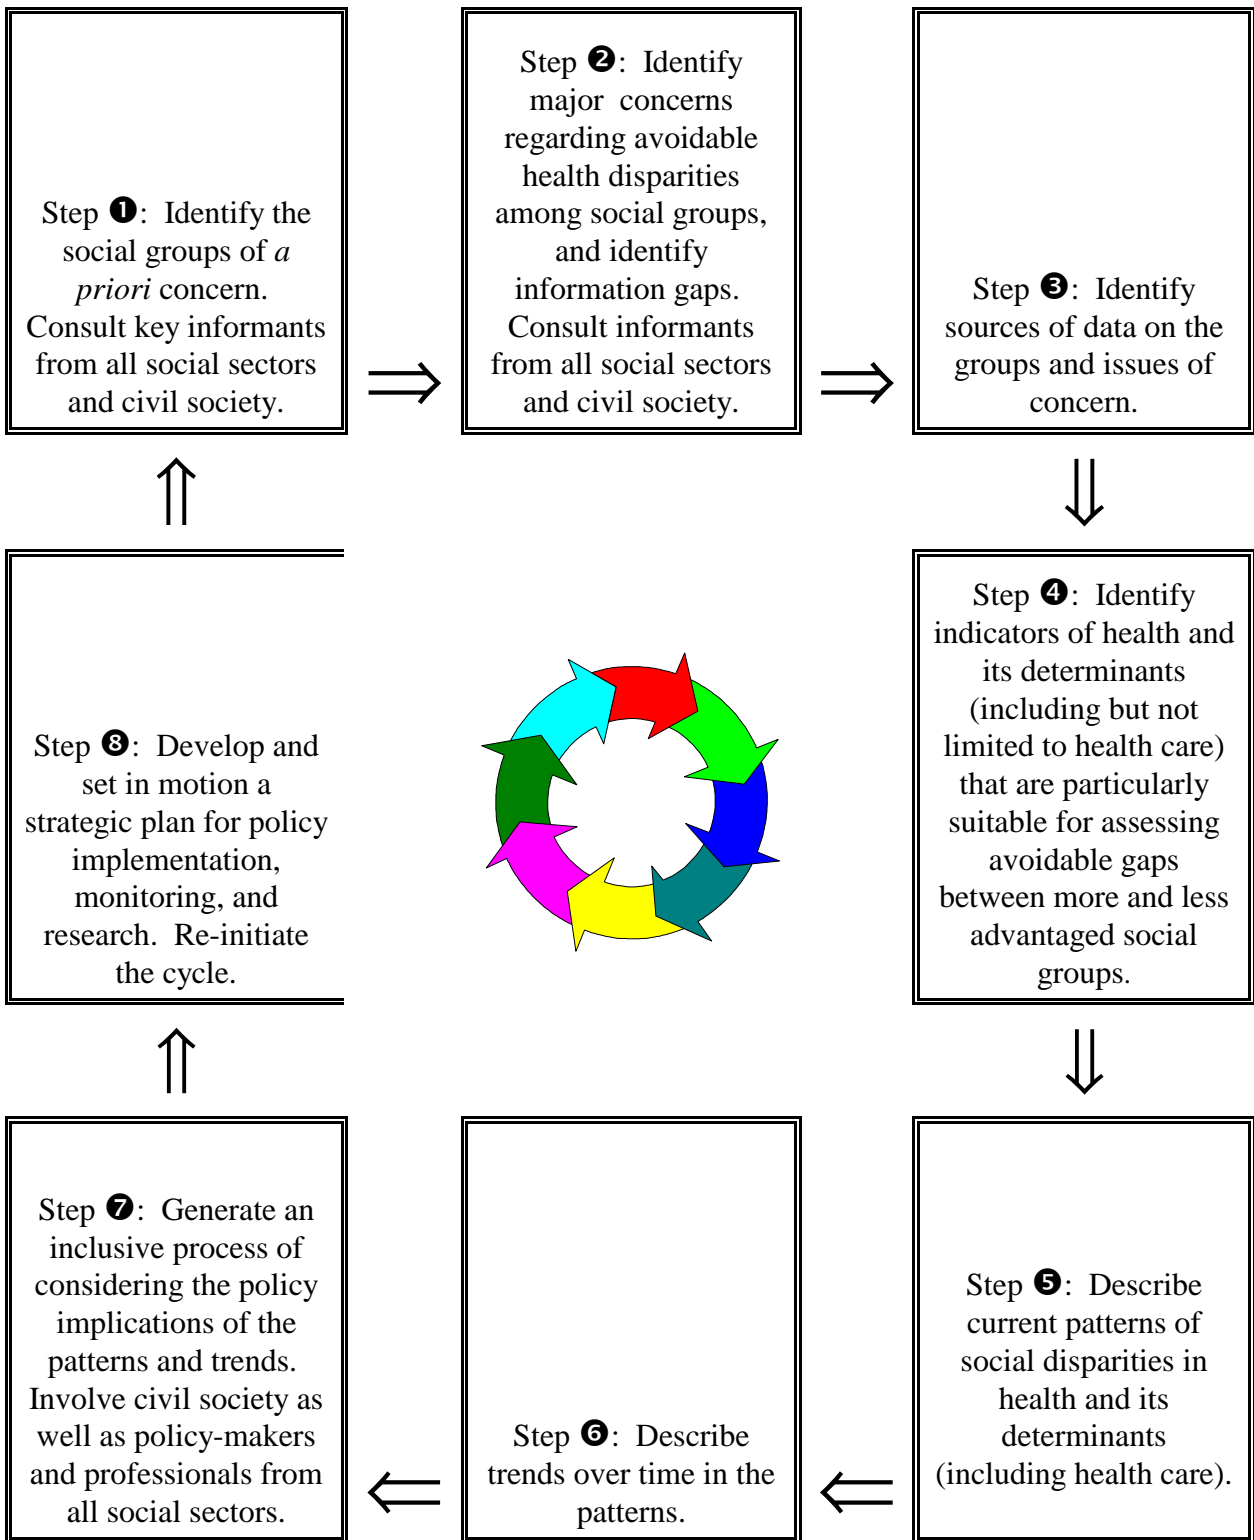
Step ❶: Identify the social groups of *a priori* concern. Consult key informants from all social sectors and civil society.

$\Rightarrow$

Step ❷: Identify major concerns regarding avoidable health disparities among social groups, and identify information gaps. Consult informants from all social sectors and civil society.

$\Rightarrow$

Step ❸: Identify sources of data on the groups and issues of concern.

$\Downarrow$

Step ❹: Identify indicators of health and its determinants (including but not limited to health care) that are particularly suitable for assessing avoidable gaps between more and less advantaged social groups.

$\Downarrow$

Step ❺: Describe current patterns of social disparities in health and its determinants (including health care).

$\Leftarrow$

Step ❻: Describe trends over time in the patterns.

$\Leftarrow$

Step ❼: Generate an inclusive process of considering the policy implications of the patterns and trends. Involve civil society as well as policy-makers and professionals from all social sectors.

$\Uparrow$

Step ❽: Develop and set in motion a strategic plan for policy implementation, monitoring, and research. Re-initiate the cycle.

$\Uparrow$